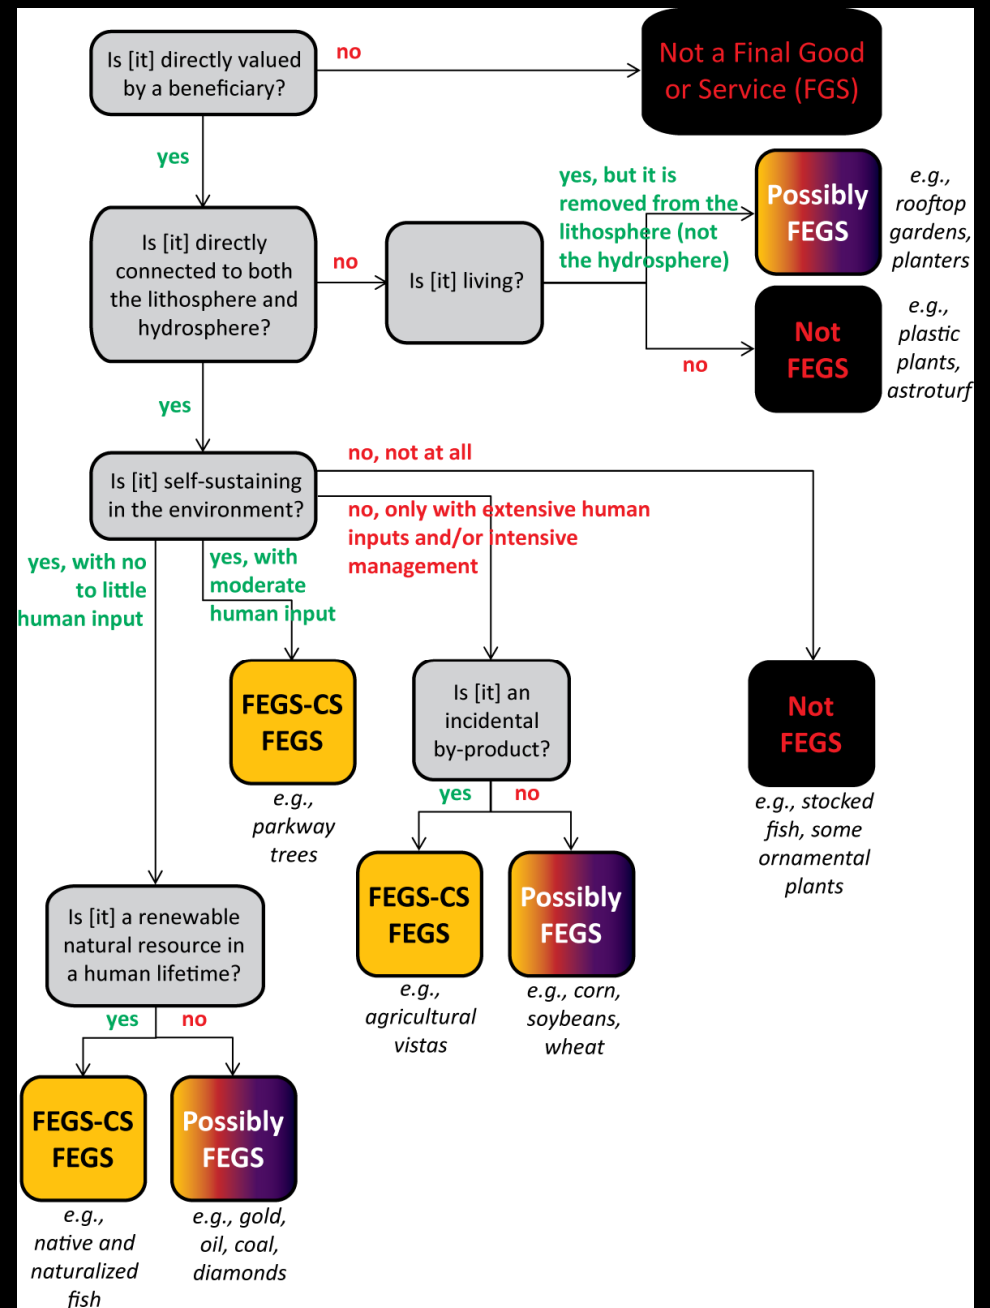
Is [it] directly valued by a beneficiary?

no

Not a Final Good or Service (FGS)

yes

Is [it] directly connected to both the lithosphere and hydrosphere?

no

Is [it] living?

yes, but it is removed from the lithosphere (not the hydrosphere)

Possibly FEGS

e.g., rooftop gardens, planters

no

Not FEGS

e.g., plastic plants, astroturf

yes

Is [it] self-sustaining in the environment?

no, not at all

no, only with extensive human inputs and/or intensive management

yes, with no to little human input

yes, with moderate human input

FEGS-CS FEGS

e.g., parkway trees

Is [it] an incidental by-product?

yes

no

FEGS-CS FEGS

e.g., agricultural vistas

Possibly FEGS

e.g., corn, soybeans, wheat

Not FEGS

e.g., stocked fish, some ornamental plants

Is [it] a renewable natural resource in a human lifetime?

yes

no

FEGS-CS FEGS

e.g., native and naturalized fish

Possibly FEGS

e.g., gold, oil, coal, diamonds